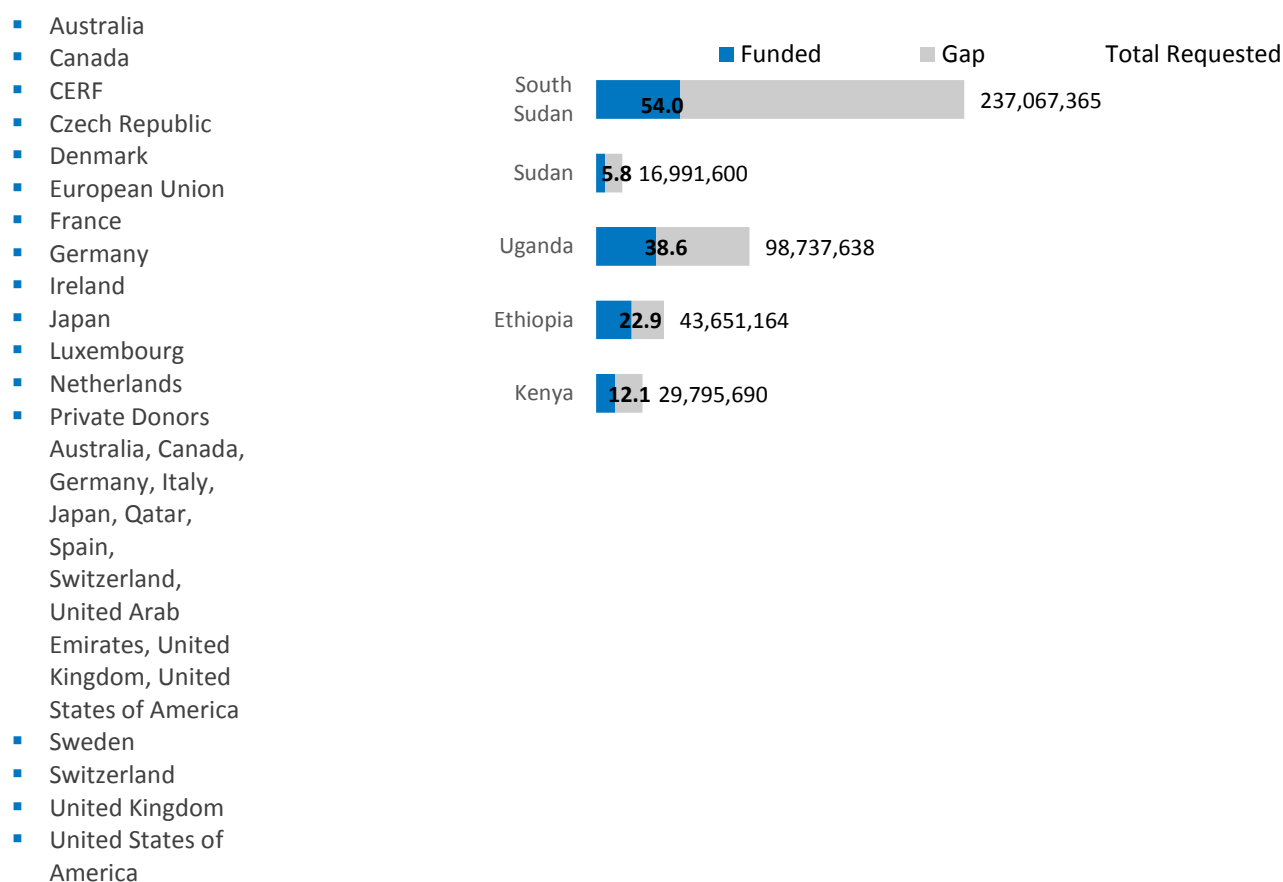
- Australia
- Canada
- CERF
- Czech Republic
- Denmark
- European Union
- France
- Germany
- Ireland
- Japan
- Luxembourg
- Netherlands
- Private Donors Australia, Canada, Germany, Italy, Japan, Qatar, Spain, Switzerland, United Arab Emirates, United Kingdom, United States of America
- Sweden
- Switzerland
- United Kingdom
- United States of America

Funded Gap Total Requested

South Sudan 54.0 237,067,365
Sudan 5.8 16,991,600
Uganda 38.6 98,737,638
Ethiopia 22.9 43,651,164
Kenya 12.1 29,795,690